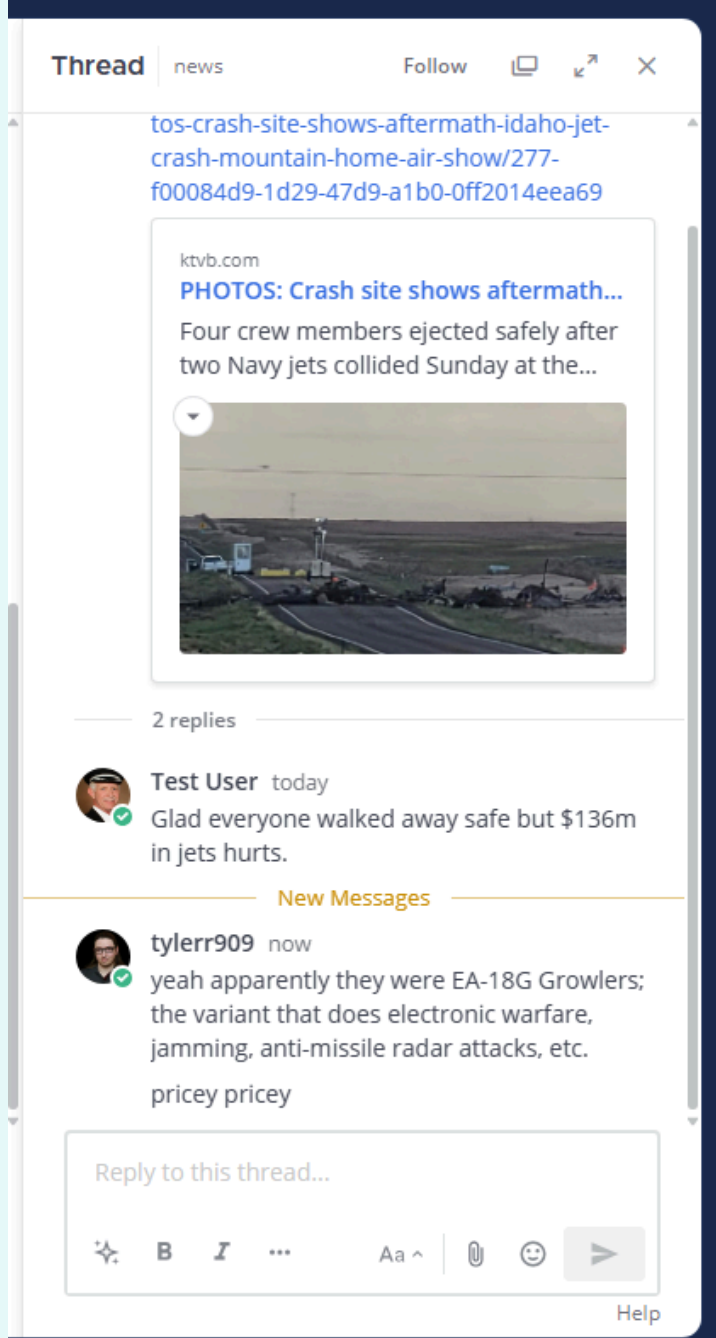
Thread | news Follow

tos-crash-site-shows-aftermath-idaho-jet-crash-mountain-home-air-show/277-f00084d9-1d29-47d9-a1b0-0ff2014eea69

ktvb.com
PHOTOS: Crash site shows aftermath...
Four crew members ejected safely after two Navy jets collided Sunday at the...

2 replies

Test User today
Glad everyone walked away safe but \$136m in jets hurts.

New Messages

tylerr909 now
yeah apparently they were EA-18G Growlers; the variant that does electronic warfare, jamming, anti-missile radar attacks, etc.

pricey pricey

Reply to this thread...

B I ••• Aa

Help